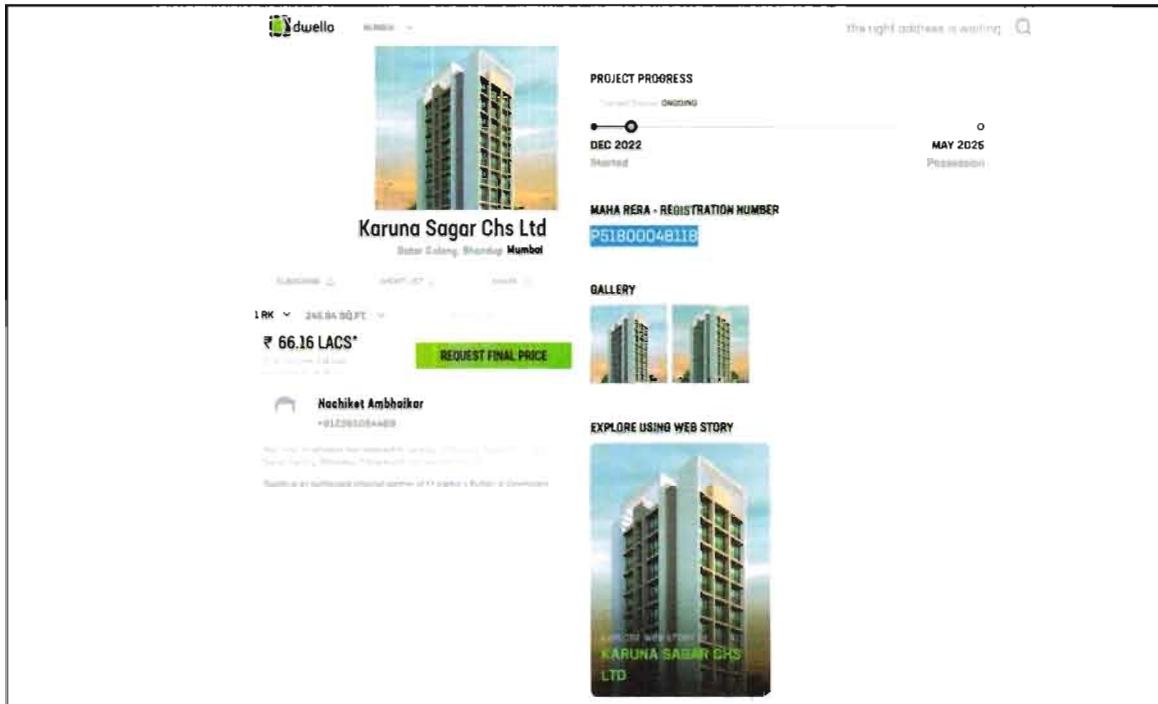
dwello MUMBAI

the right address is waiting

Karuna Sagar Chs Ltd

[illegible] Colony, Bhandup Mumbai

SUBSCRIBE SHORTLIST SHARE

1 RK 246.84 SQ.FT

₹ 66.16 LACS*

REQUEST FINAL PRICE

Nachiket Ambhaikar

+912265054469

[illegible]

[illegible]

PROJECT PROGRESS

Current Status ONGOING

DEC 2022
Started

MAY 2026
Possession

MAHA RERA - REGISTRATION NUMBER

P51800048118

GALLERY

EXPLORE USING WEB STORY

EXPLORE WEB STORY OF KARUNA SAGAR CHS LTD